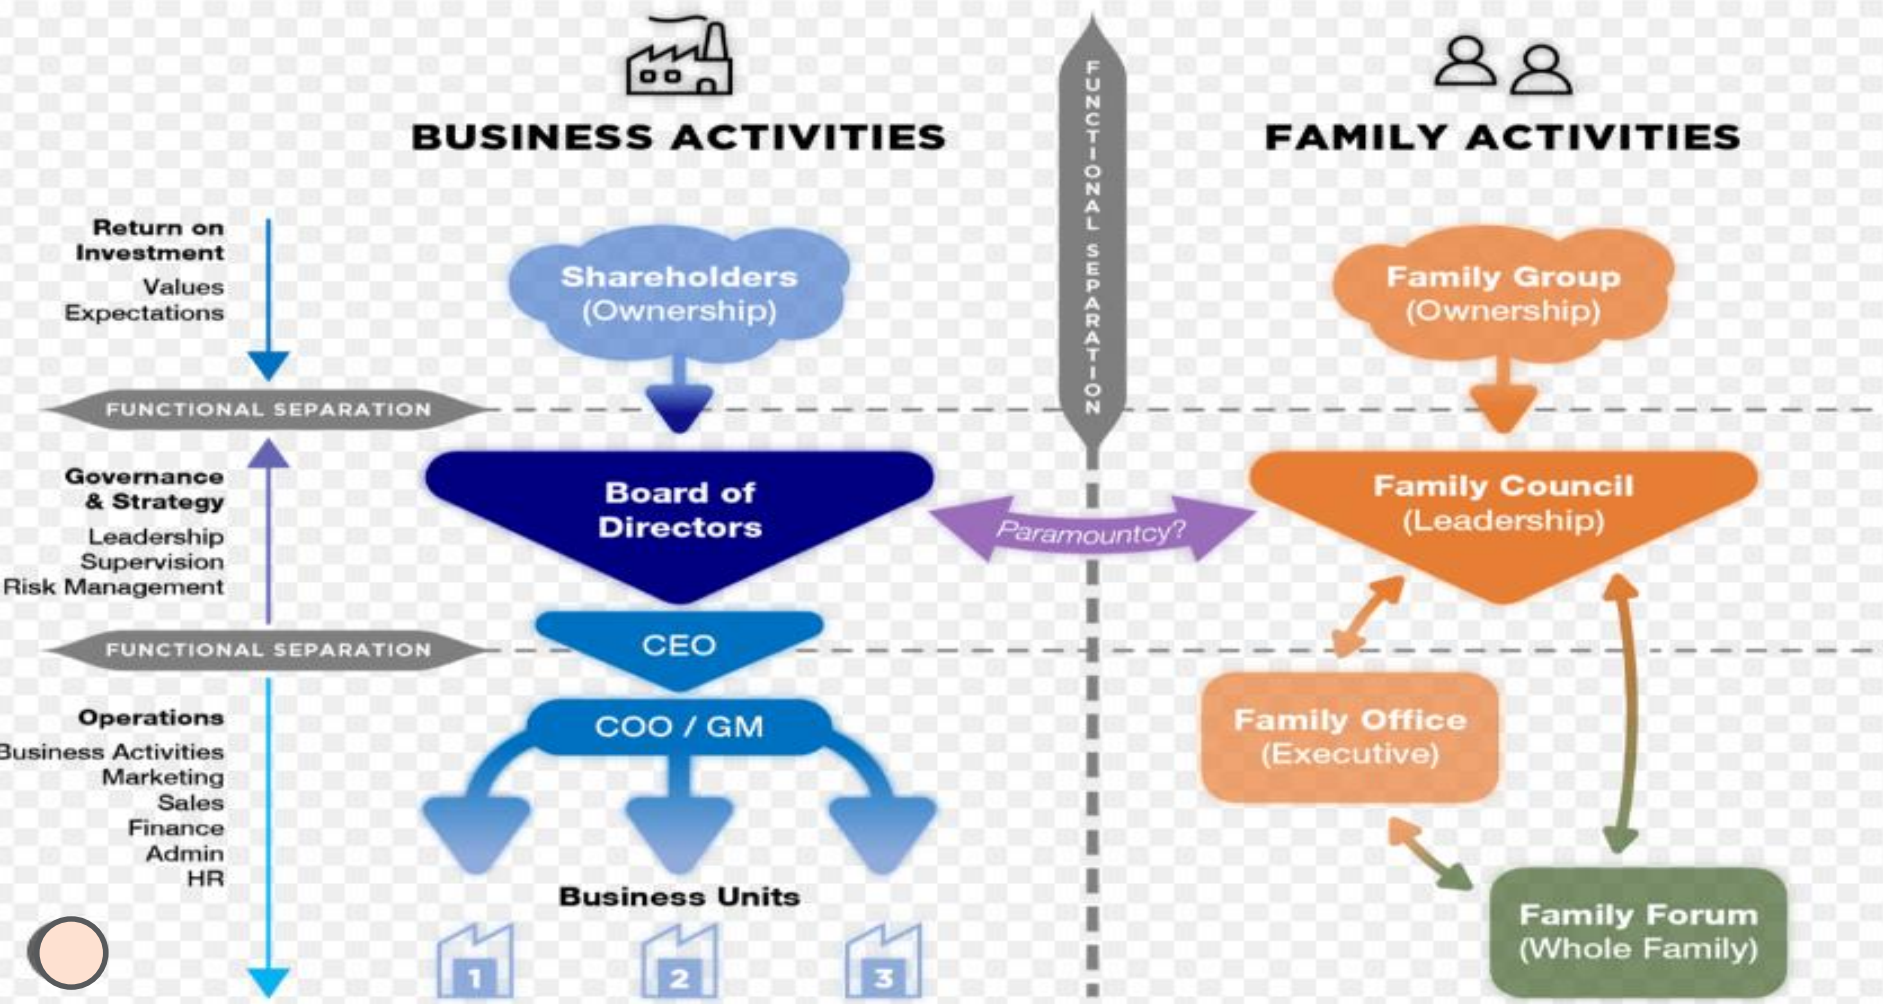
BUSINESS ACTIVITIES

FUNCTIONAL SEPARATION

FAMILY ACTIVITIES

Return on Investment
Values
Expectations

Shareholders
(Ownership)

Family Group
(Ownership)

FUNCTIONAL SEPARATION

Governance & Strategy
Leadership
Supervision
Risk Management

Board of Directors

Paramountcy?

Family Council
(Leadership)

FUNCTIONAL SEPARATION

CEO

Operations
Business Activities
Marketing
Sales
Finance
Admin
HR

COO / GM

Family Office
(Executive)

Business Units

1
2
3

Family Forum
(Whole Family)